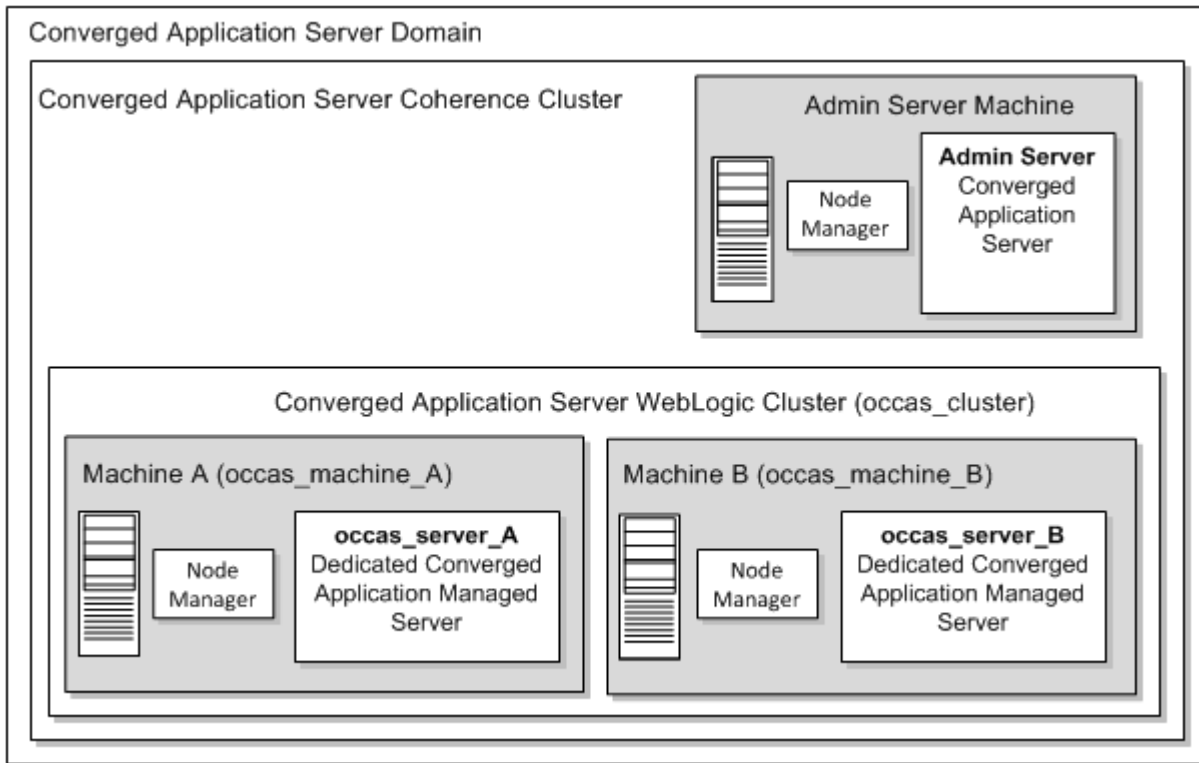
Converged Application Server Domain

Converged Application Server Coherence Cluster

Admin Server Machine

Node Manager

**Admin Server**
Converged Application Server

Converged Application Server WebLogic Cluster (occas_cluster)

Machine A (occas_machine_A)

Node Manager

**occas_server_A**
Dedicated Converged Application Managed Server

Machine B (occas_machine_B)

Node Manager

**occas_server_B**
Dedicated Converged Application Managed Server